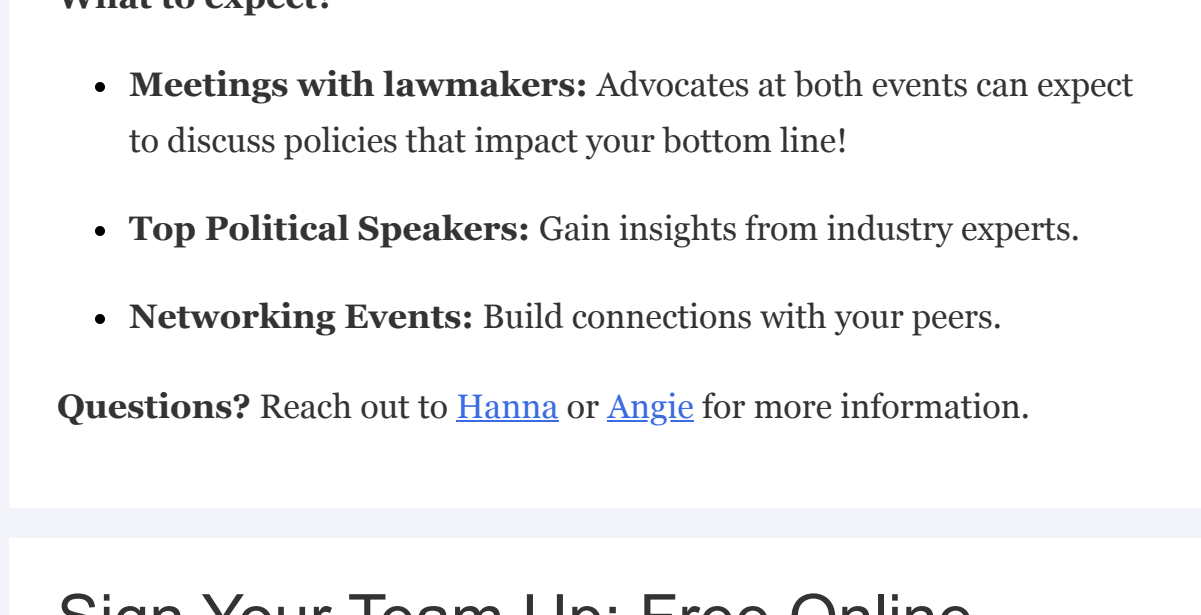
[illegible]

- **Meetings with lawmakers:** Advocates at both events can expect to discuss policies that impact your bottom line!
- **Top Political Speakers:** Gain insights from industry experts.
- **Networking Events:** Build connections with your peers.

**Questions?** Reach out to Hanna or Angie for more information.

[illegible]